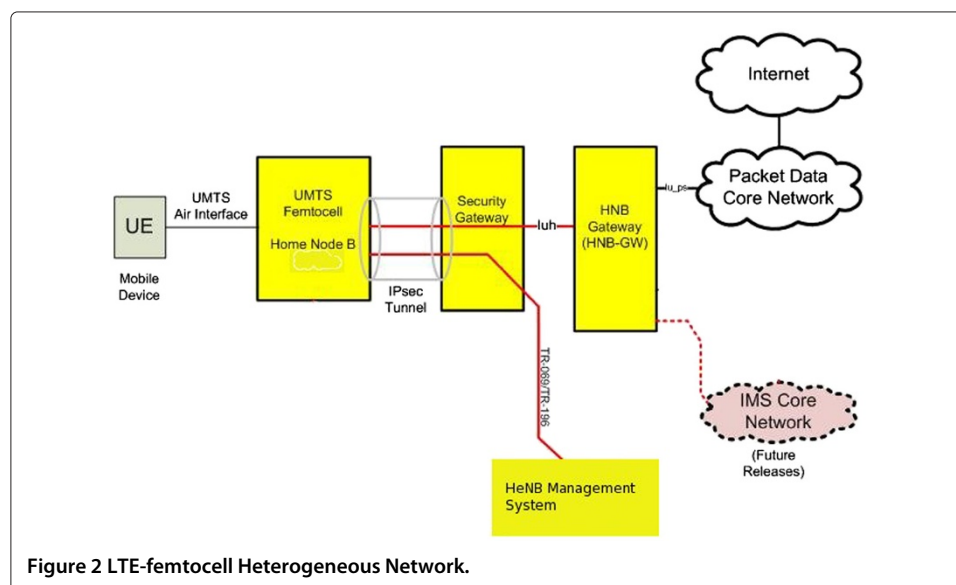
Internet

UE

Mobile Device

UMTS Air Interface

UMTS Femtocell

Home Node B

IPsec Tunnel

Security Gateway

Iuh

HNB Gateway (HNB-GW)

Iu_ps

Packet Data Core Network

TR-069/TR-196

IMS Core Network

(Future Releases)

HeNB Management System

Figure 2 LTE-femtocell Heterogeneous Network.